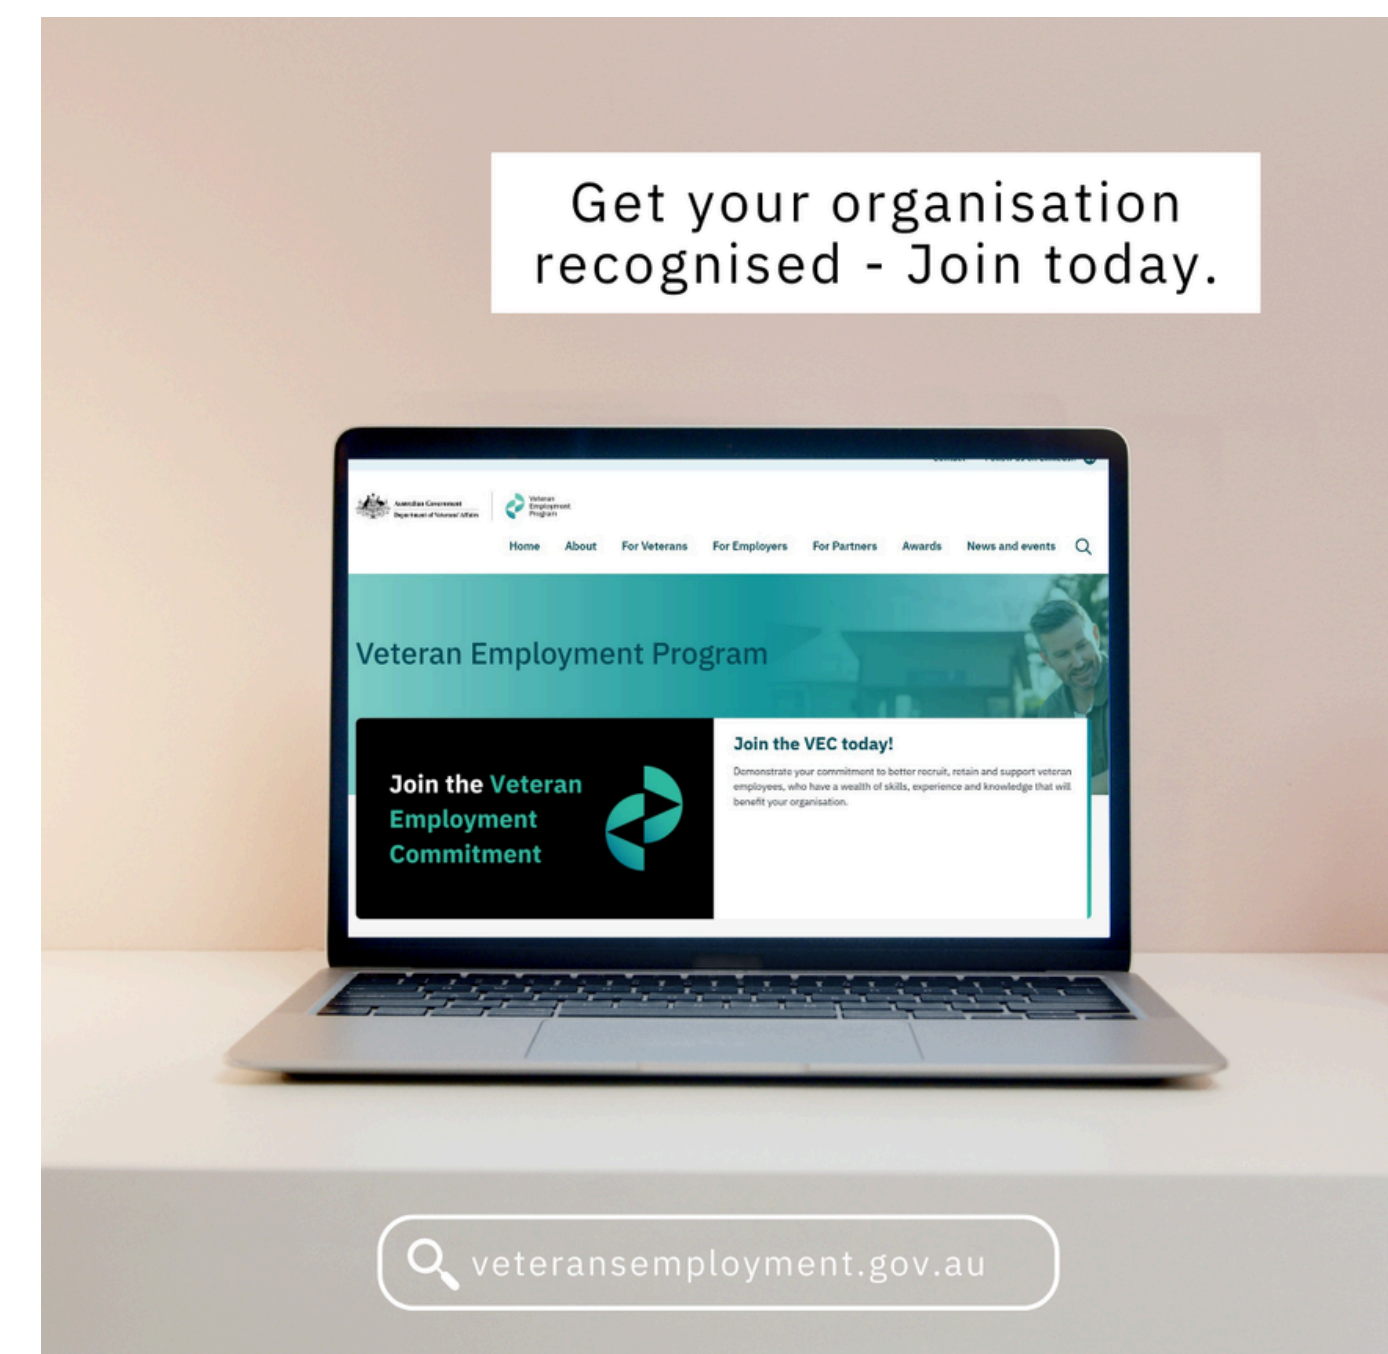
Get your organisation recognised - Join today.

Australian Government
Department of Veterans' Affairs

Veteran Employment Program

Home About For Veterans For Employers For Partners Awards News and events

Veteran Employment Program

Join the Veteran Employment Commitment

Join the VEC today!

Demonstrate your commitment to better recruit, retain and support veteran employees, who have a wealth of skills, experience and knowledge that will benefit your organisation.

veteransemployment.gov.au